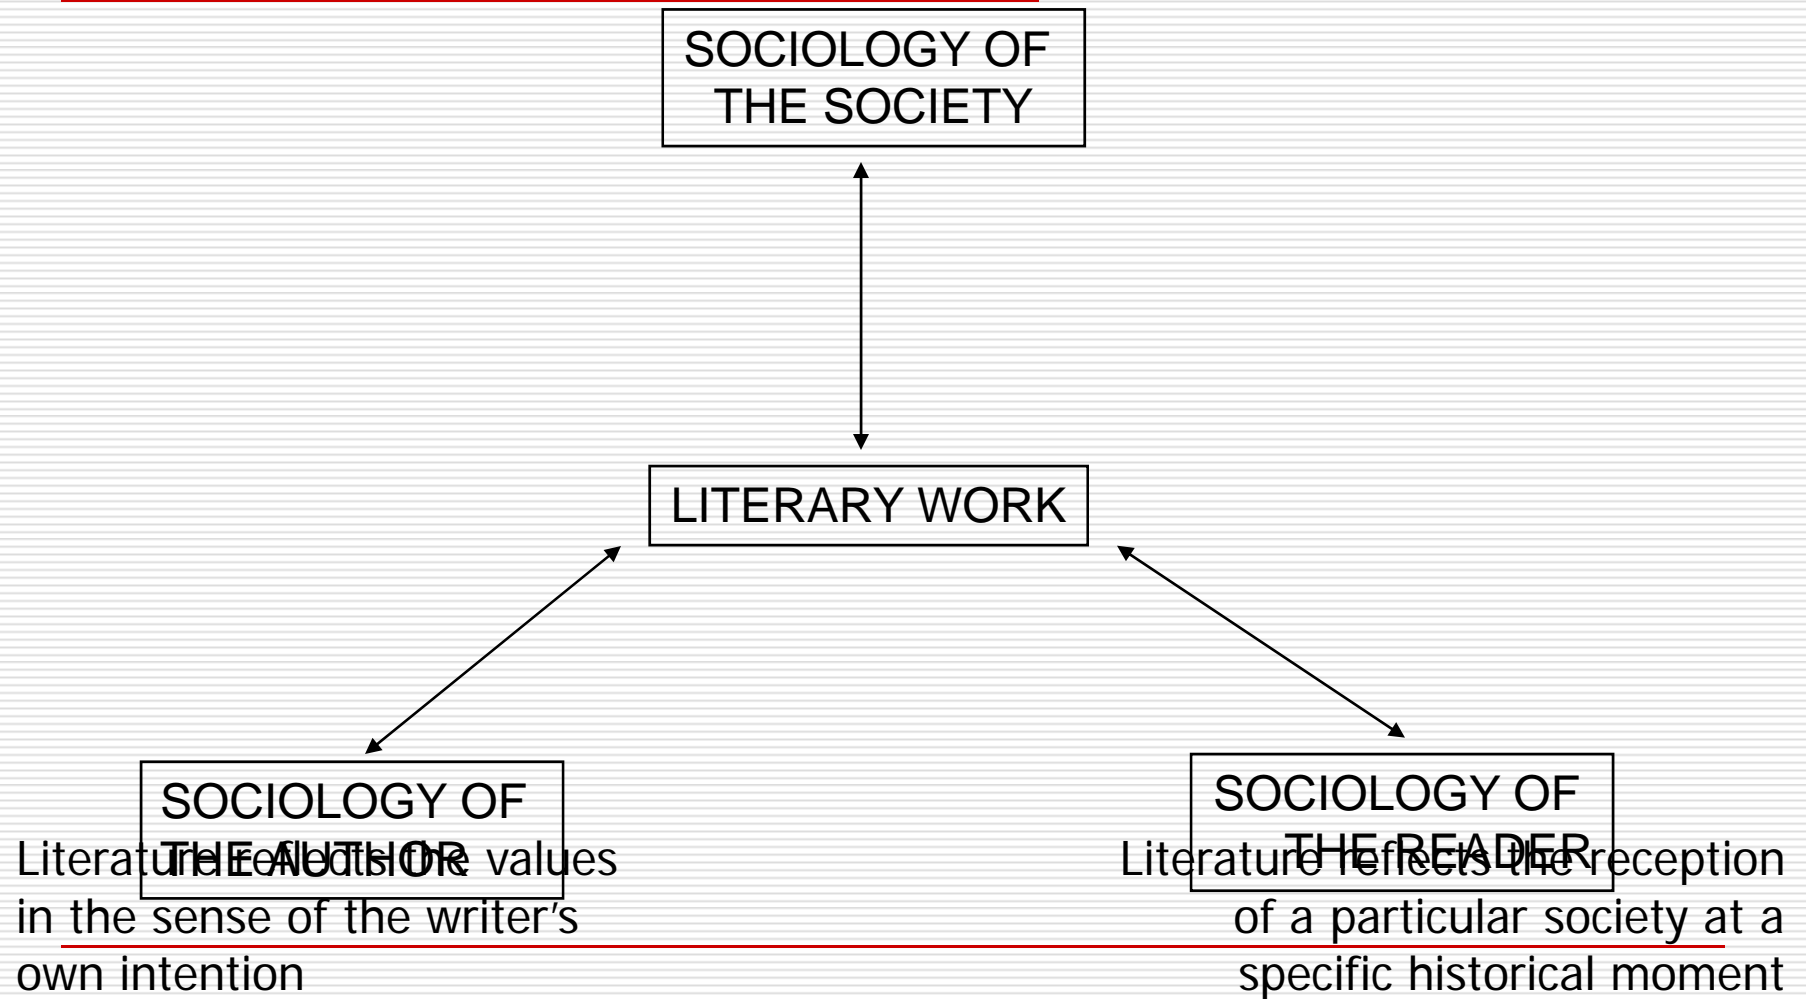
SOCIOLOGY OF THE SOCIETY

LITERARY WORK

SOCIOLOGY OF THE AUTHOR

Literature reflects the values in the sense of the writer's own intention

SOCIOLOGY OF THE READER

Literature reflects the reception of a particular society at a specific historical moment